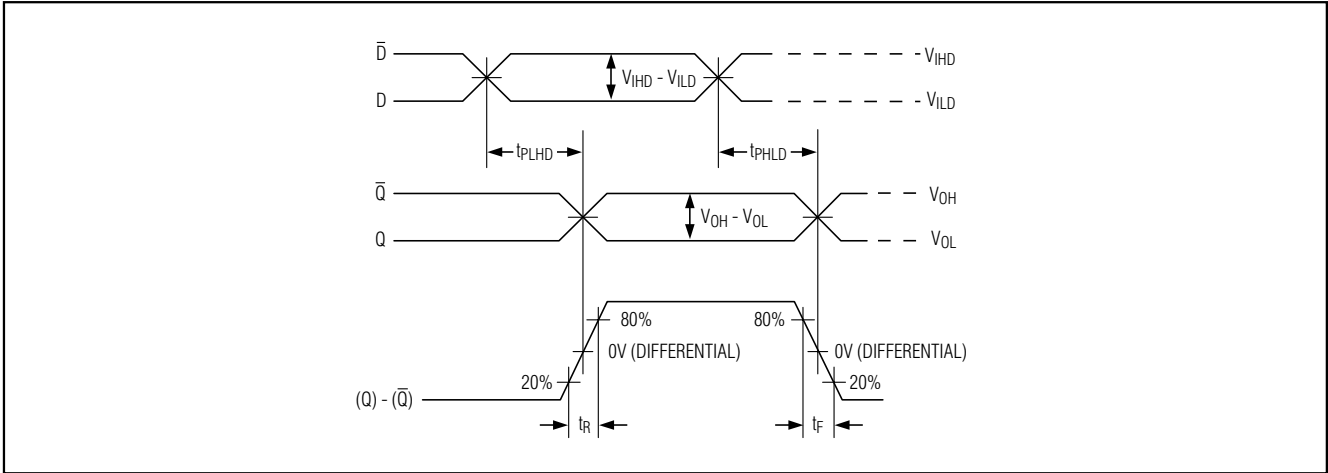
$\overline{D}$
D
$V_{IHD} - V_{ILD}$
$V_{IHD}$
$V_{ILD}$
$t_{PLHD}$
$t_{PHLD}$
$\overline{Q}$
Q
$V_{OH} - V_{OL}$
$V_{OH}$
$V_{OL}$
80%
0V (DIFFERENTIAL)
80%
0V (DIFFERENTIAL)
20%
20%
(Q) - ($\overline{Q}$)
$t_R$
$t_F$